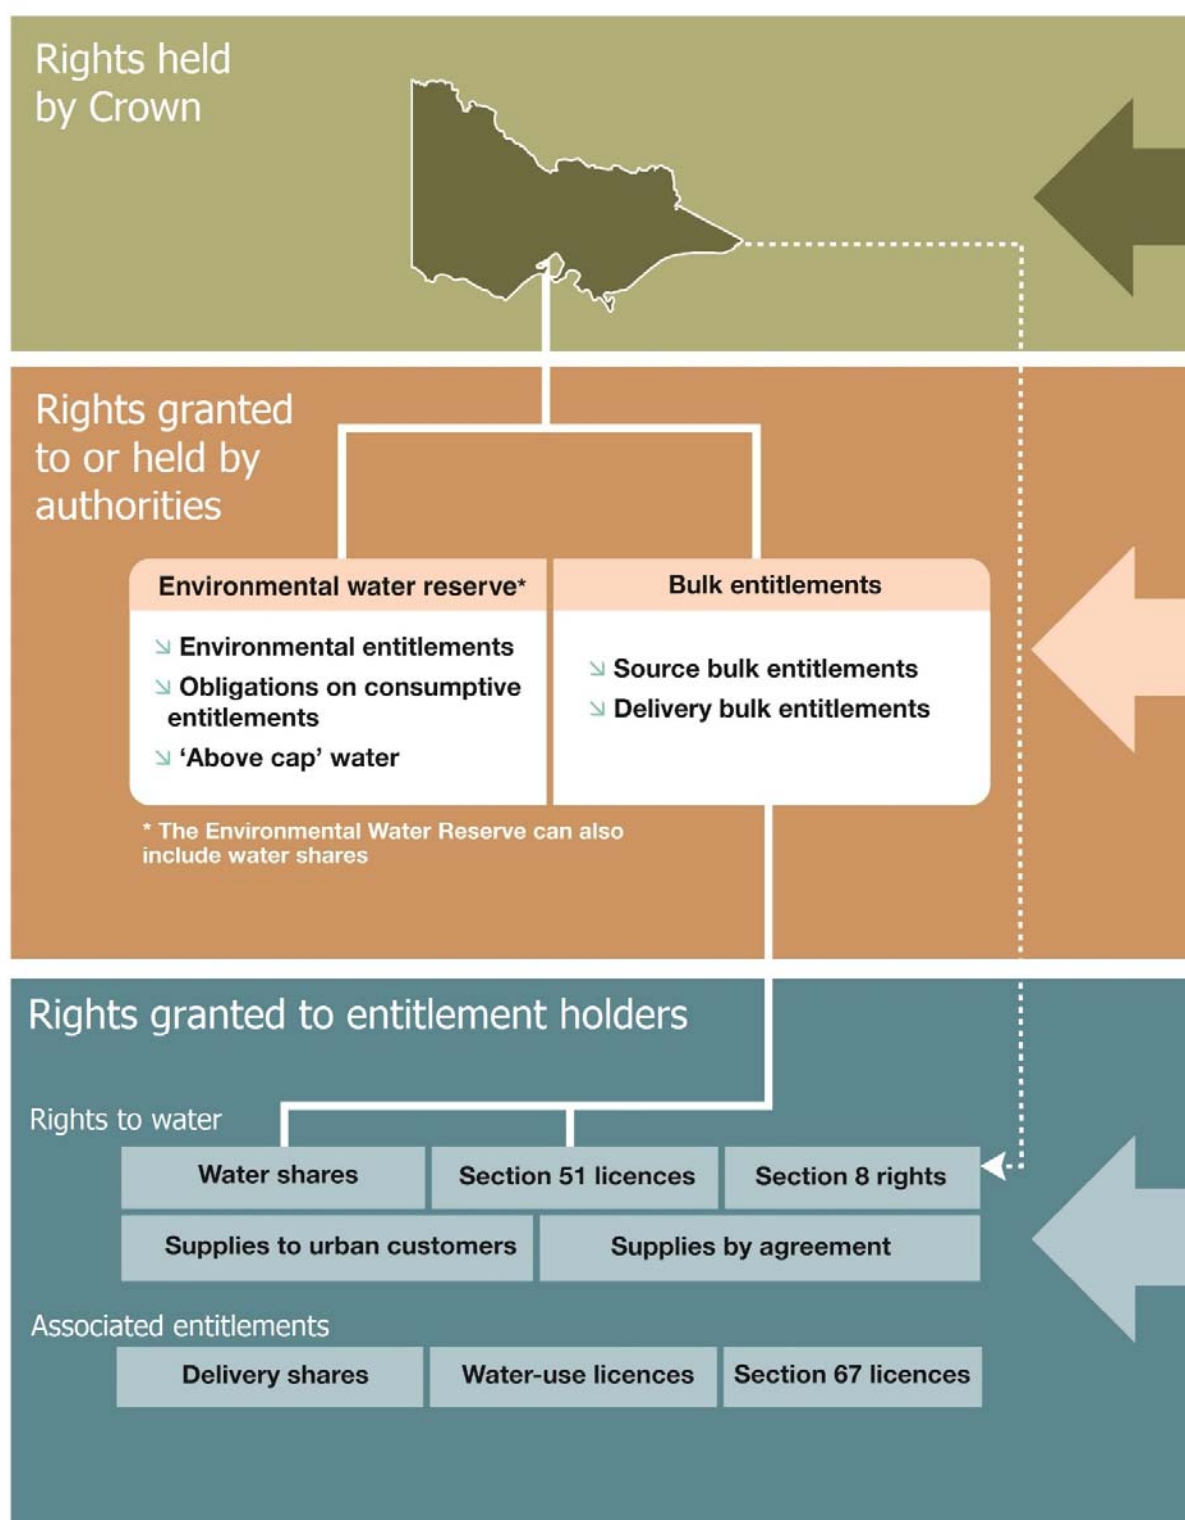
Rights held by Crown

Rights granted to or held by authorities

| Environmental water reserve* | Bulk entitlements |
|---|---|
| ↘ Environmental entitlements<br>↘ Obligations on consumptive entitlements<br>↘ 'Above cap' water | ↘ Source bulk entitlements<br>↘ Delivery bulk entitlements |

* The Environmental Water Reserve can also include water shares

Rights granted to entitlement holders

Rights to water

| Water shares | Section 51 licences | Section 8 rights |
|---|---|---|

| Supplies to urban customers | Supplies by agreement |
|---|---|

Associated entitlements

| Delivery shares | Water-use licences | Section 67 licences |
|---|---|---|